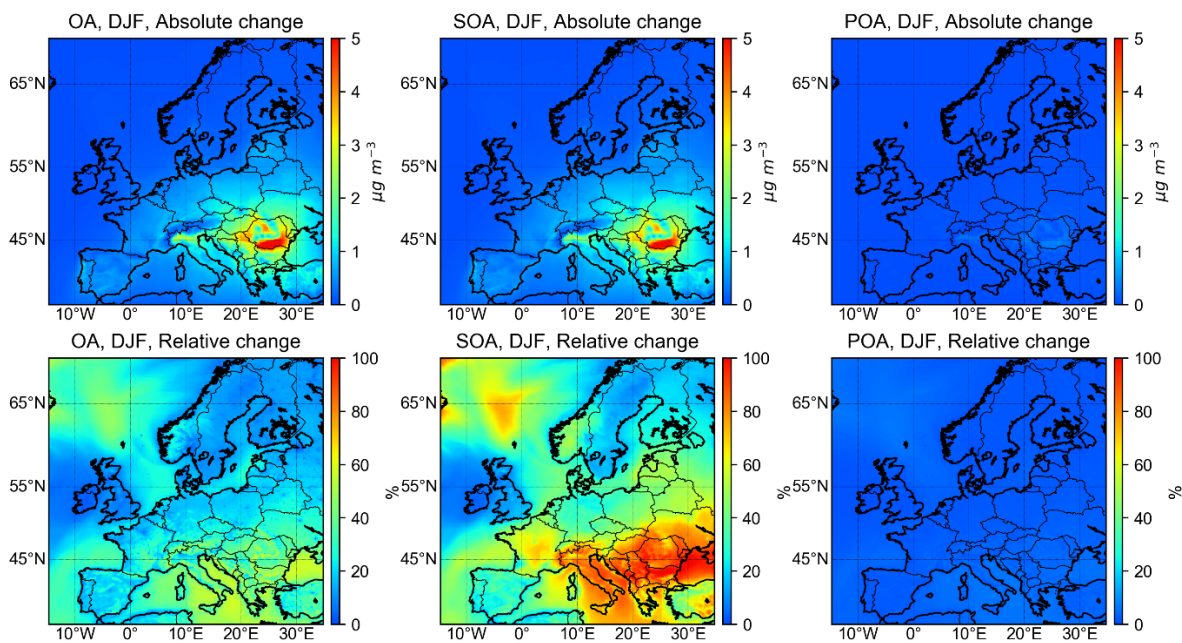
OA, DJF, Absolute change

65°N
55°N
45°N
10°W 0° 10°E 20°E 30°E

0
1
2
3
4
5
$\mu g\ m^{-3}$

SOA, DJF, Absolute change

65°N
55°N
45°N
10°W 0° 10°E 20°E 30°E

0
1
2
3
4
5
$\mu g\ m^{-3}$

POA, DJF, Absolute change

65°N
55°N
45°N
10°W 0° 10°E 20°E 30°E

0
1
2
3
4
5
$\mu g\ m^{-3}$

OA, DJF, Relative change

65°N
55°N
45°N
10°W 0° 10°E 20°E 30°E

0
20
40
60
80
100
%

SOA, DJF, Relative change

65°N
55°N
45°N
10°W 0° 10°E 20°E 30°E

0
20
40
60
80
100
%

POA, DJF, Relative change

65°N
55°N
45°N
10°W 0° 10°E 20°E 30°E

0
20
40
60
80
100
%